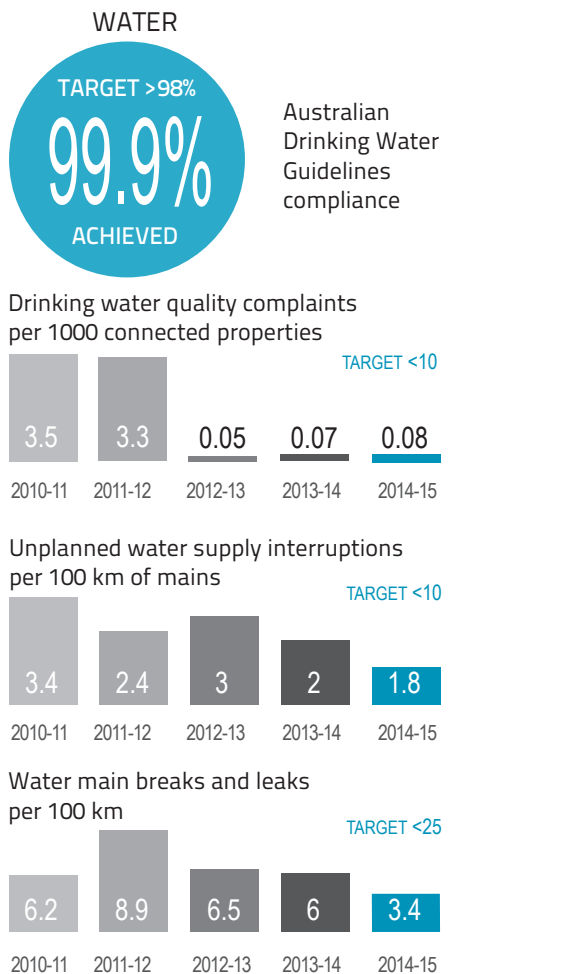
WATER

TARGET >98%
99.9%
ACHIEVED

Australian Drinking Water Guidelines compliance

Drinking water quality complaints per 1000 connected properties

TARGET <10

3.5 3.3 0.05 0.07 0.08

2010-11 2011-12 2012-13 2013-14 2014-15

Unplanned water supply interruptions per 100 km of mains

TARGET <10

3.4 2.4 3 2 1.8

2010-11 2011-12 2012-13 2013-14 2014-15

Water main breaks and leaks per 100 km

TARGET <25

6.2 8.9 6.5 6 3.4

2010-11 2011-12 2012-13 2013-14 2014-15